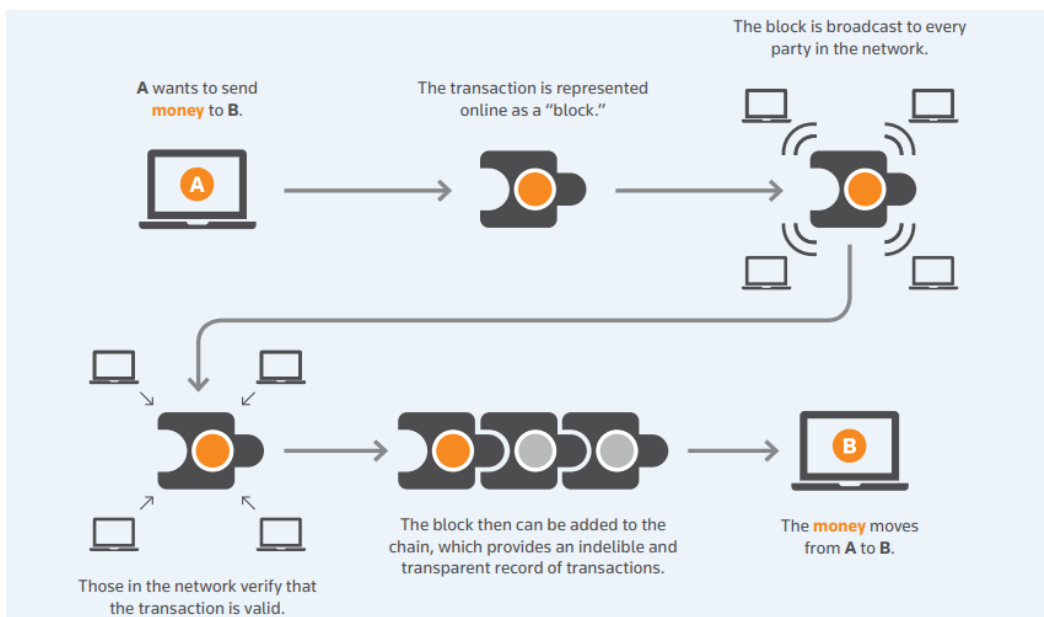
A wants to send money to B.

A

The transaction is represented online as a "block."

The block is broadcast to every party in the network.

Those in the network verify that the transaction is valid.

The block then can be added to the chain, which provides an indelible and transparent record of transactions.

B

The money moves from A to B.